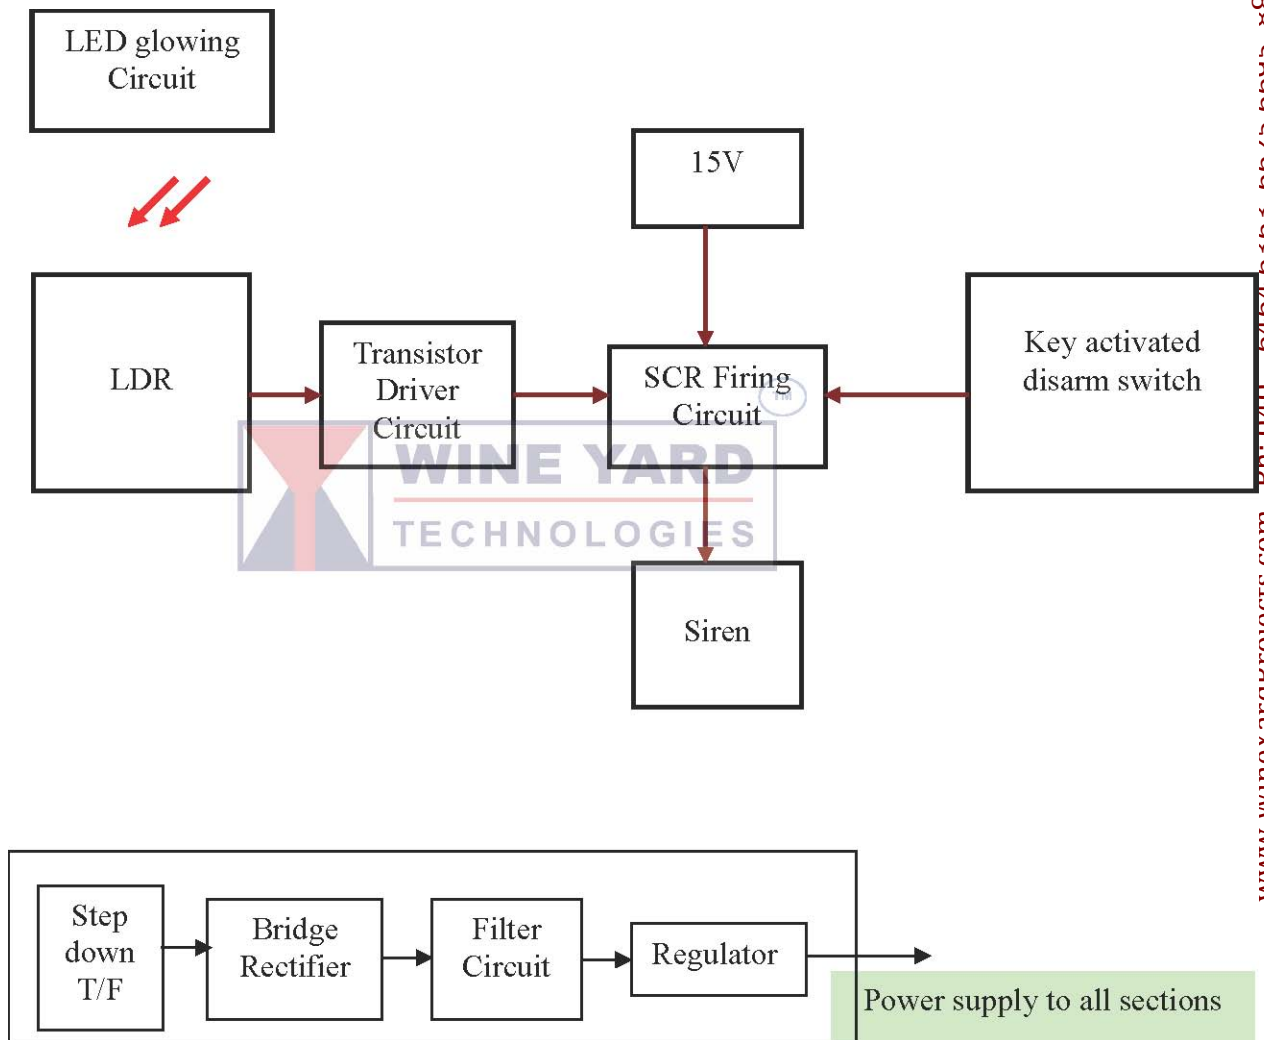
LED glowing Circuit

15V

LDR

Transistor Driver Circuit

SCR Firing Circuit

Key activated disarm switch

WINE YARD TECHNOLOGIES

Siren

Step down T/F

Bridge Rectifier

Filter Circuit

Regulator

Power supply to all sections

www.winyardprojects.com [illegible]